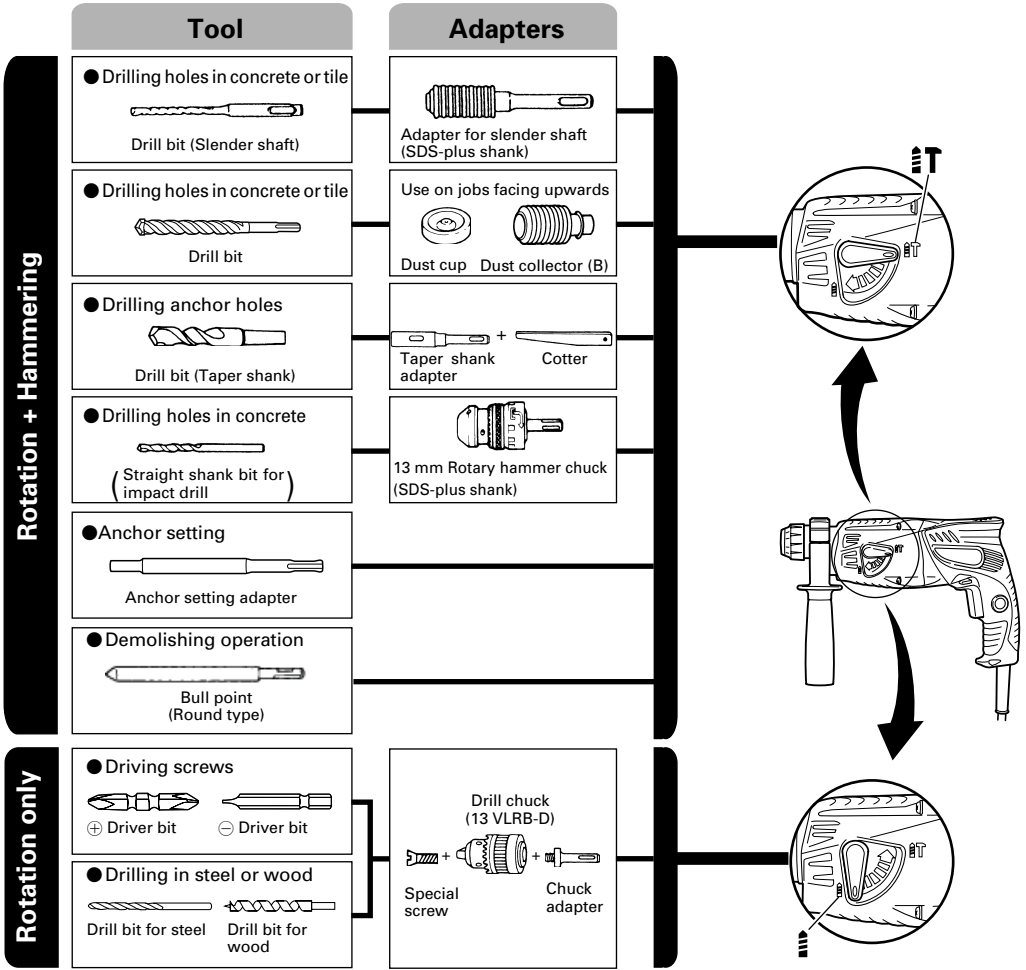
Tool

Adapters

Rotation + Hammering

● Drilling holes in concrete or tile

Drill bit (Slender shaft)

Adapter for slender shaft (SDS-plus shank)

● Drilling holes in concrete or tile

Drill bit

Use on jobs facing upwards

Dust cup Dust collector (B)

● Drilling anchor holes

Drill bit (Taper shank)

Taper shank adapter + Cotter

● Drilling holes in concrete

(Straight shank bit for impact drill)

13 mm Rotary hammer chuck (SDS-plus shank)

● Anchor setting

Anchor setting adapter

● Demolishing operation

Bull point (Round type)

Rotation only

● Driving screws

⊕ Driver bit ⊖ Driver bit

● Drilling in steel or wood

Drill bit for steel Drill bit for wood

Drill chuck (13 VLRB-D)

Special screw + + Chuck adapter